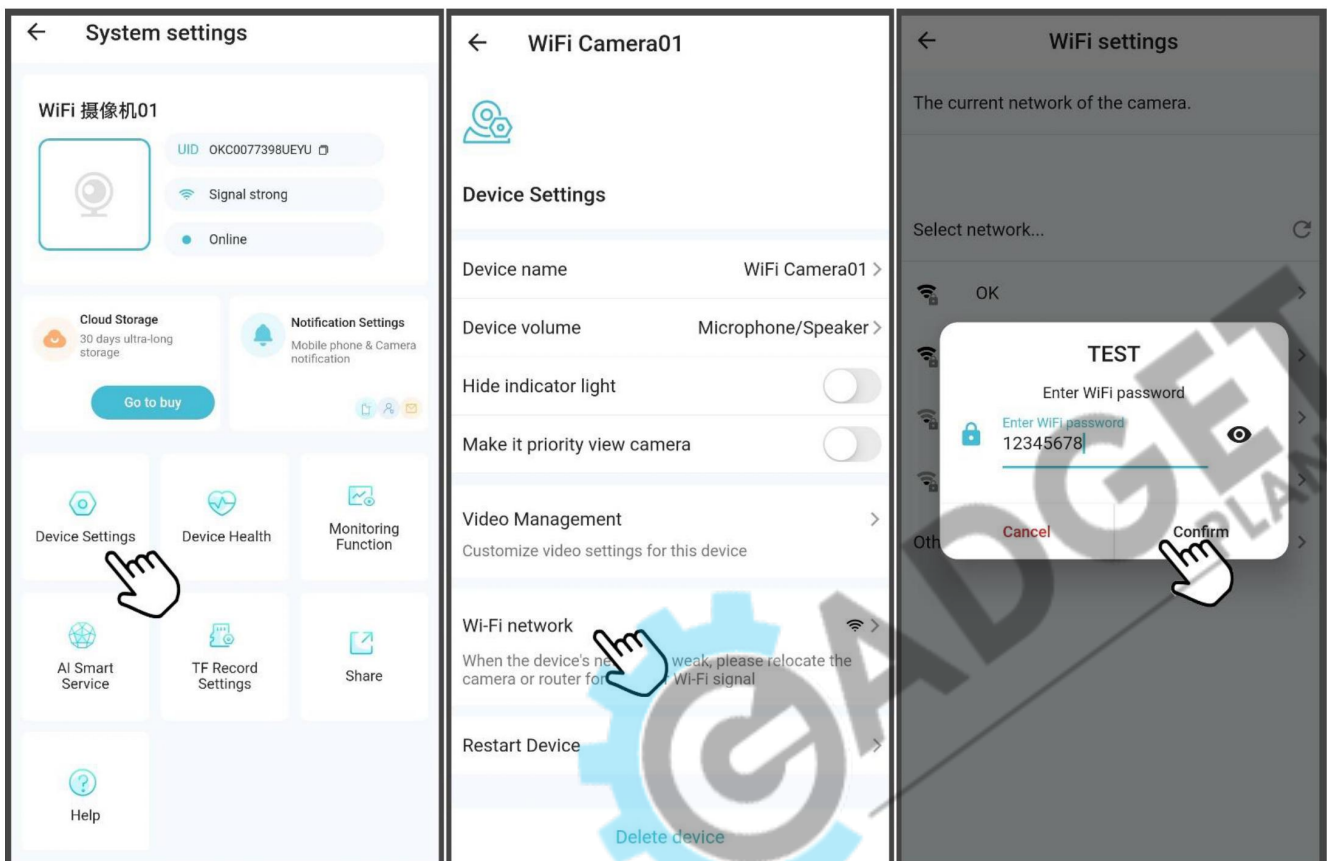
← System settings

WiFi 摄像机01

UID OKC0077398UEYU

Signal strong

Online

Cloud Storage
30 days ultra-long storage

Go to buy

Notification Settings
Mobile phone & Camera notification

Device Settings

Device Health

Monitoring Function

AI Smart Service

TF Record Settings

Share

Help

← WiFi Camera01

Device Settings

Device name WiFi Camera01 >

Device volume Microphone/Speaker >

Hide indicator light

Make it priority view camera

Video Management >
Customize video settings for this device

Wi-Fi network >
When the device's ne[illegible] weak, please relocate the camera or router fo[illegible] Wi-Fi signal

Restart Device >

Delete device

← WiFi settings

The current network of the camera.

Select network...

OK >

Oth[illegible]

TEST

Enter WiFi password

Enter WiFi password
12345678

Cancel

Confirm

GADGET
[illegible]PLAN